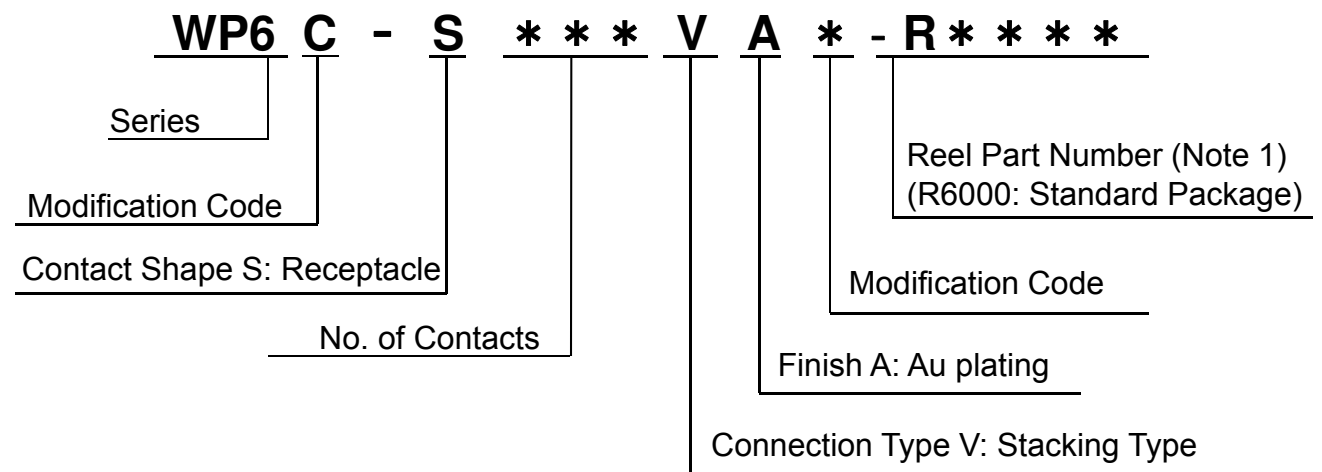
WP6 C - S ＊＊＊ V A ＊ - R＊＊＊＊

Series

Modification Code

Contact Shape S: Receptacle

No. of Contacts

Connection Type V: Stacking Type

Finish A: Au plating

Modification Code

Reel Part Number (Note 1)
(R6000: Standard Package)